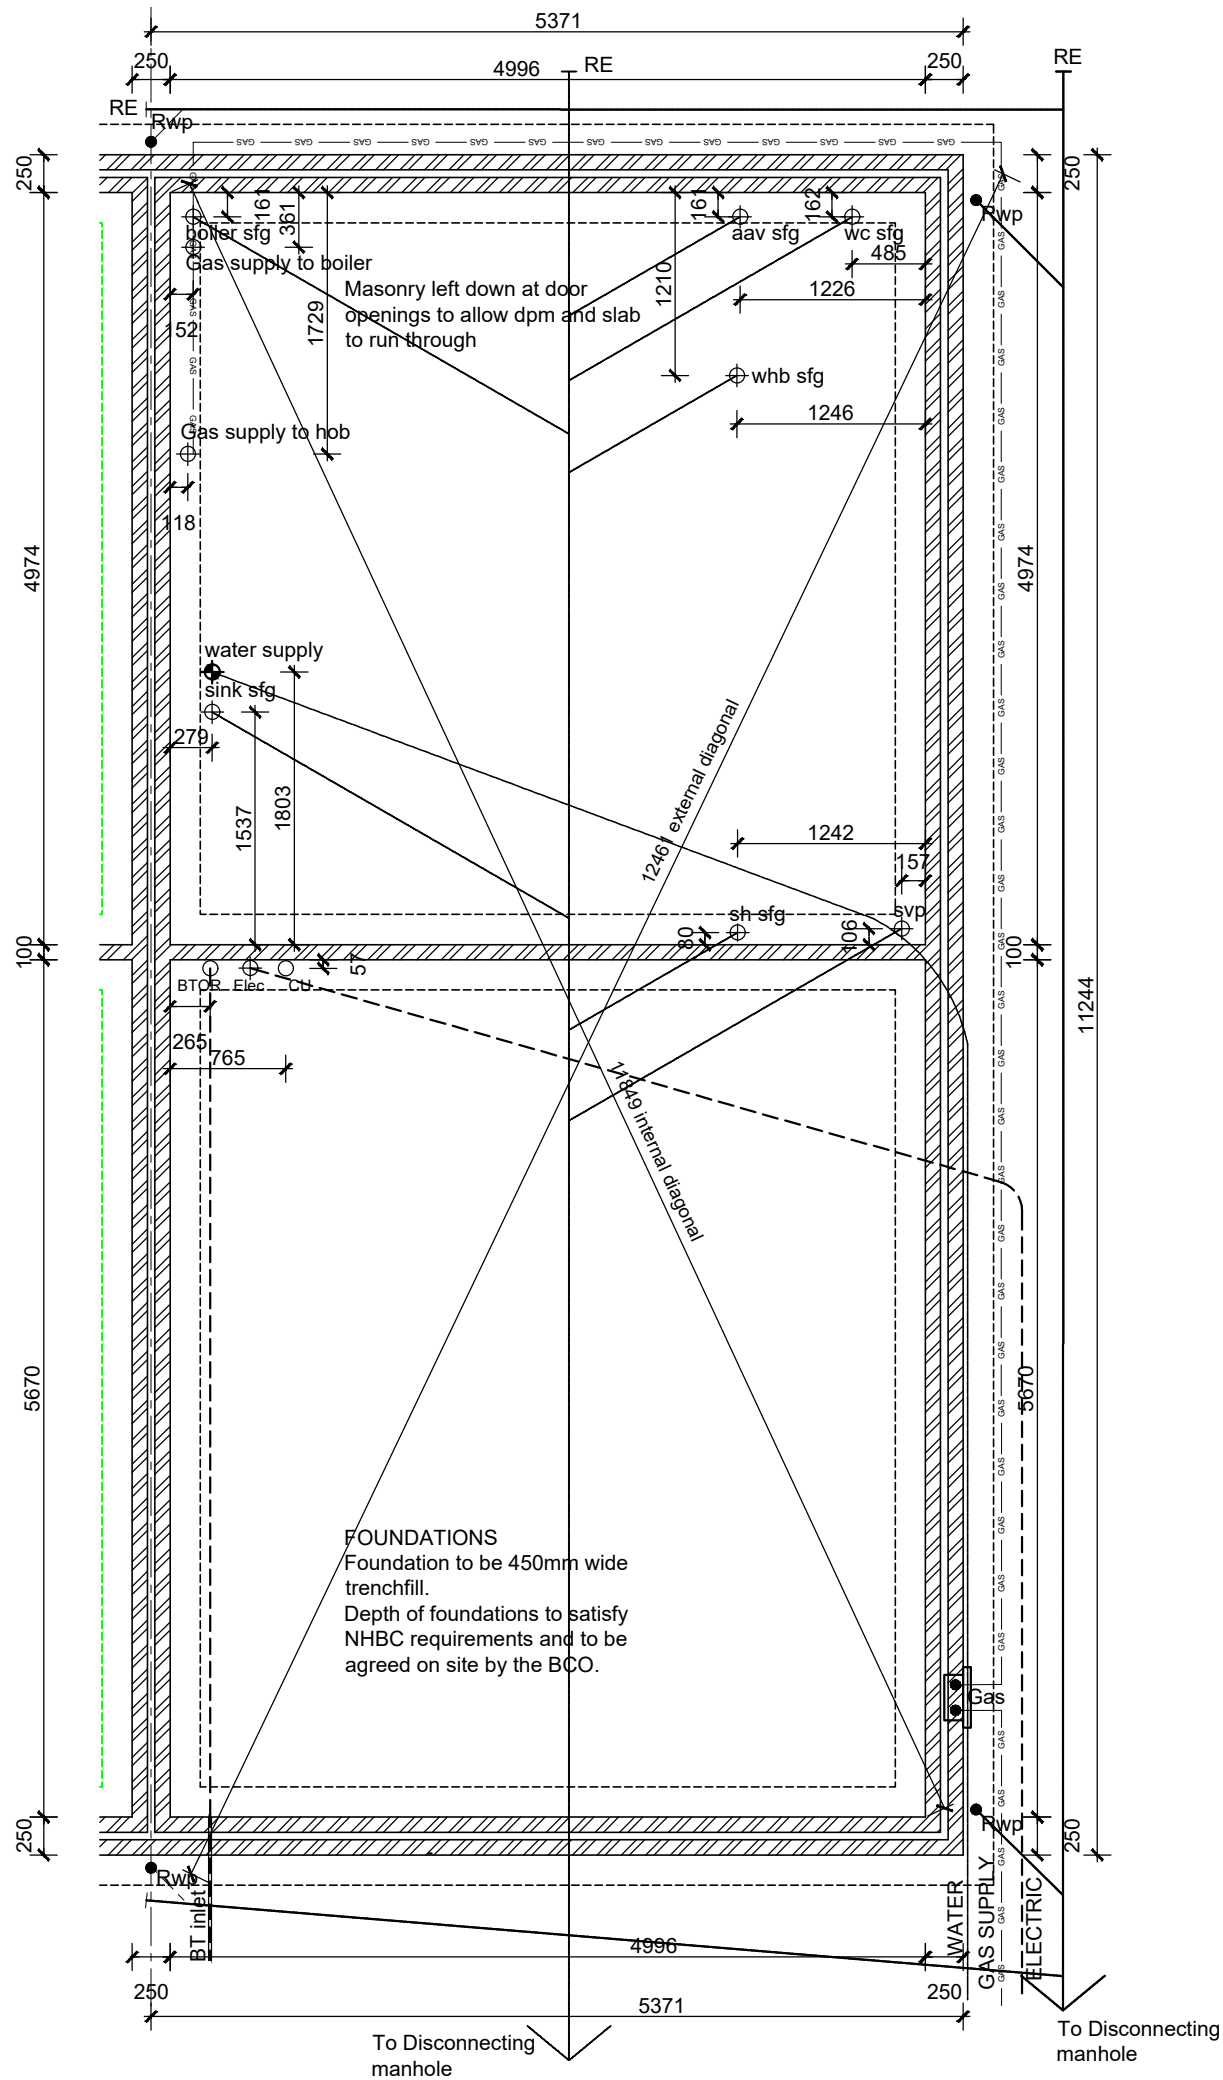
5371
250
4996
RE
250
RE
RE
Rwp
250
boiler sfg
161
361
Gas supply to boiler
152
1729
Masonry left down at door openings to allow dpm and slab to run through
161
aav sfg
162
wc sfg
Rwp
250
485
1210
1226
whb sfg
1246
Gas supply to hob
118
4974
water supply
sink sfg
279
1537
1803
12461 external diagonal
1242
157
4974
sh sfg
80
106
svp
100
BTOR
Elec
CU
57
100
265
765
11849 internal diagonal
11244
5670
FOUNDATIONS
Foundation to be 450mm wide trenchfill.
Depth of foundations to satisfy NHBC requirements and to be agreed on site by the BCO.
5670
Gas
250
Rwp
250
Rwp
BT inlet
4996
WATER
GAS SUPPLY
ELECTRIC
250
5371
250
To Disconnecting manhole
To Disconnecting manhole